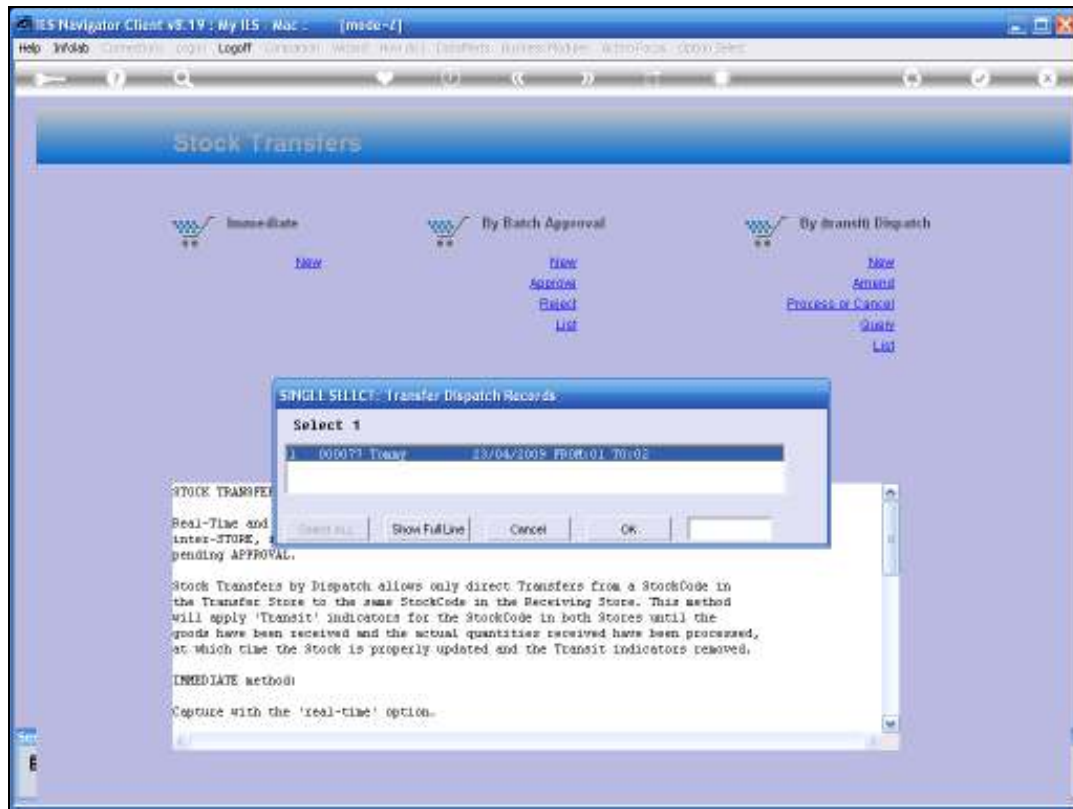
IES Navigator Client v8.19 : My IES Mac [mode-Z]

Help Infolab Connections Login Logoff Cinnamon Wizard How do I DataMeets Business Modules ActionFocus Option Select

Stock Transfers

Immediate

New

By Batch Approval

New
Approve
Reject
List

By (transit) Dispatch

New
Amend
Process or Cancel
Query
List

SINGLE SELECT: Transfer Dispatch Records

Select 1

1 000077 Tommy 23/04/2009 FROM:01 TO:02

Select ALL Show Full Line Cancel OK

STOCK TRANSFER

Real-Time and
inter-STORE,
pending APPROVAL.

Stock Transfers by Dispatch allows only direct Transfers from a StockCode in the Transfer Store to the same StockCode in the Receiving Store. This method will apply 'Transit' indicators for the StockCode in both Stores until the goods have been received and the actual quantities received have been processed, at which time the Stock is properly updated and the Transit indicators removed.

IMMEDIATE method:

Capture with the 'real-time' option.